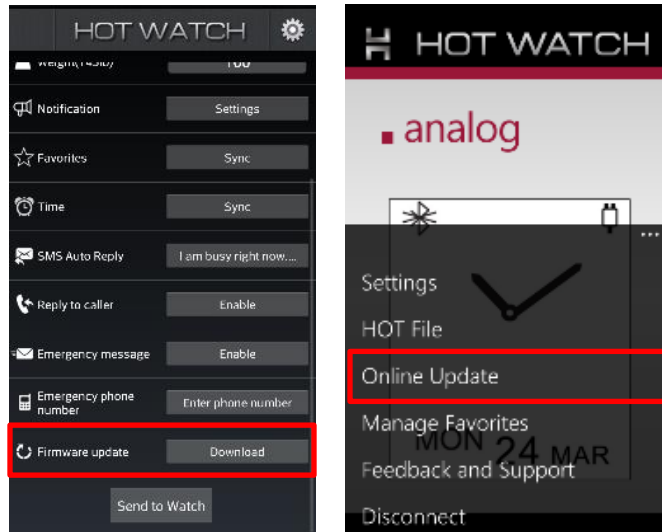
HOT WATCH

Weight(145lb) 100

Notification Settings

Favorites Sync

Time Sync

SMS Auto Reply I am busy right now....

Reply to caller Enable

Emergency message Enable

Emergency phone number Enter phone number

Firmware update Download

Send to Watch

HOT WATCH

analog

Settings

HOT File

Online Update

Manage Favorites

MON 24 MAR

Feedback and Support

Disconnect